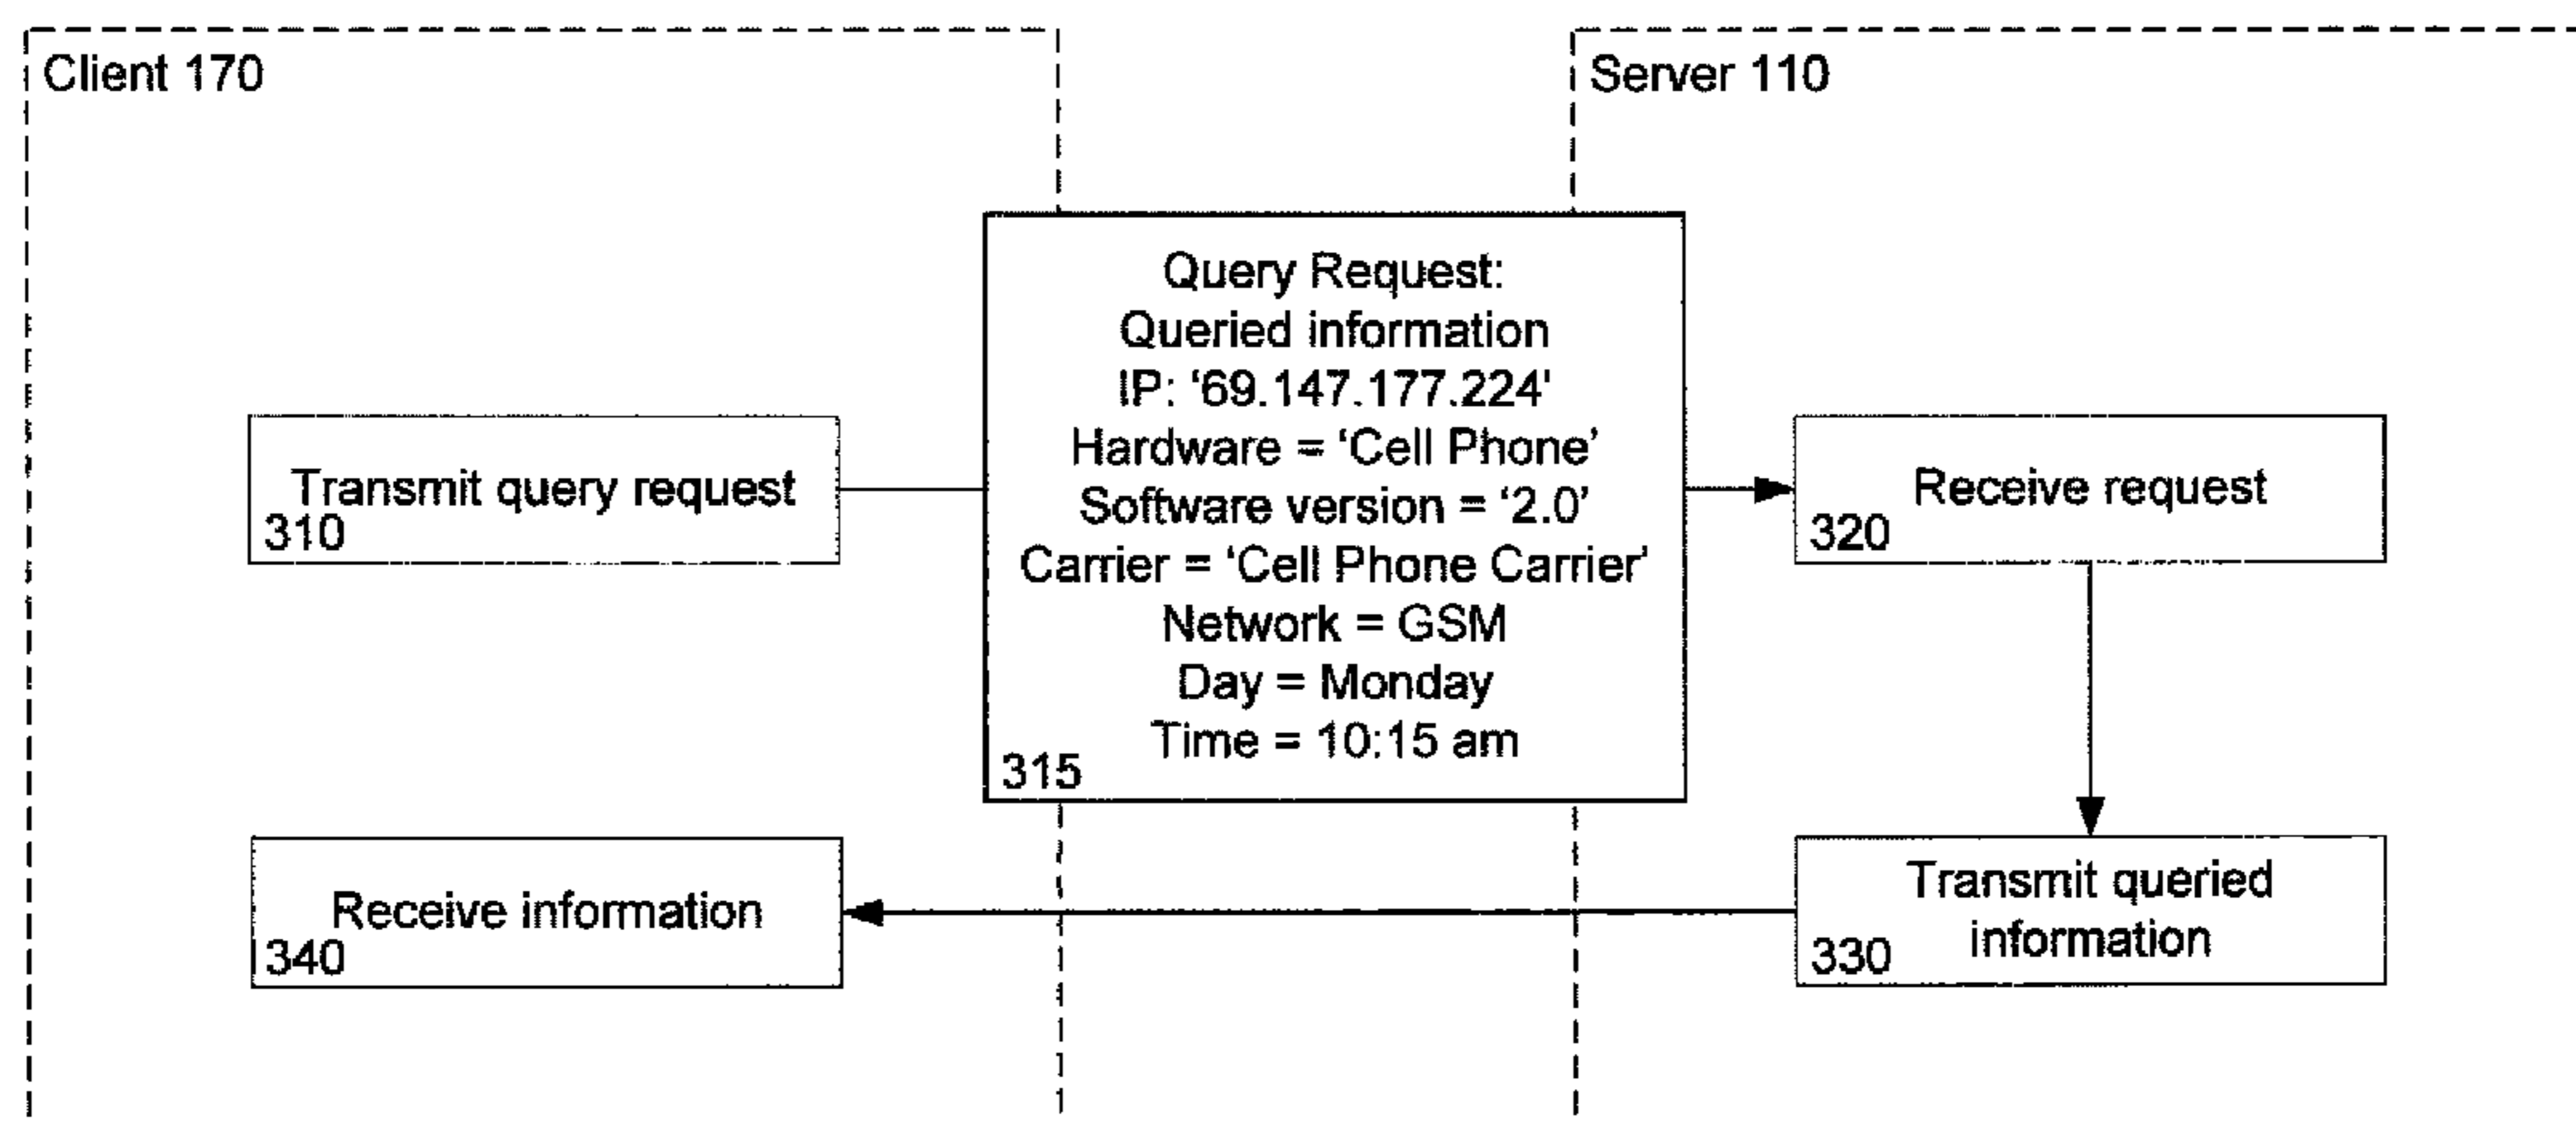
Client 170

Server 110

Transmit query request
310

Query Request:
Queried information
IP: '69.147.177.224'
Hardware = 'Cell Phone'
Software version = '2.0'
Carrier = 'Cell Phone Carrier'
Network = GSM
Day = Monday
Time = 10:15 am
315

Receive request
320

Transmit queried information
330

Receive information
340